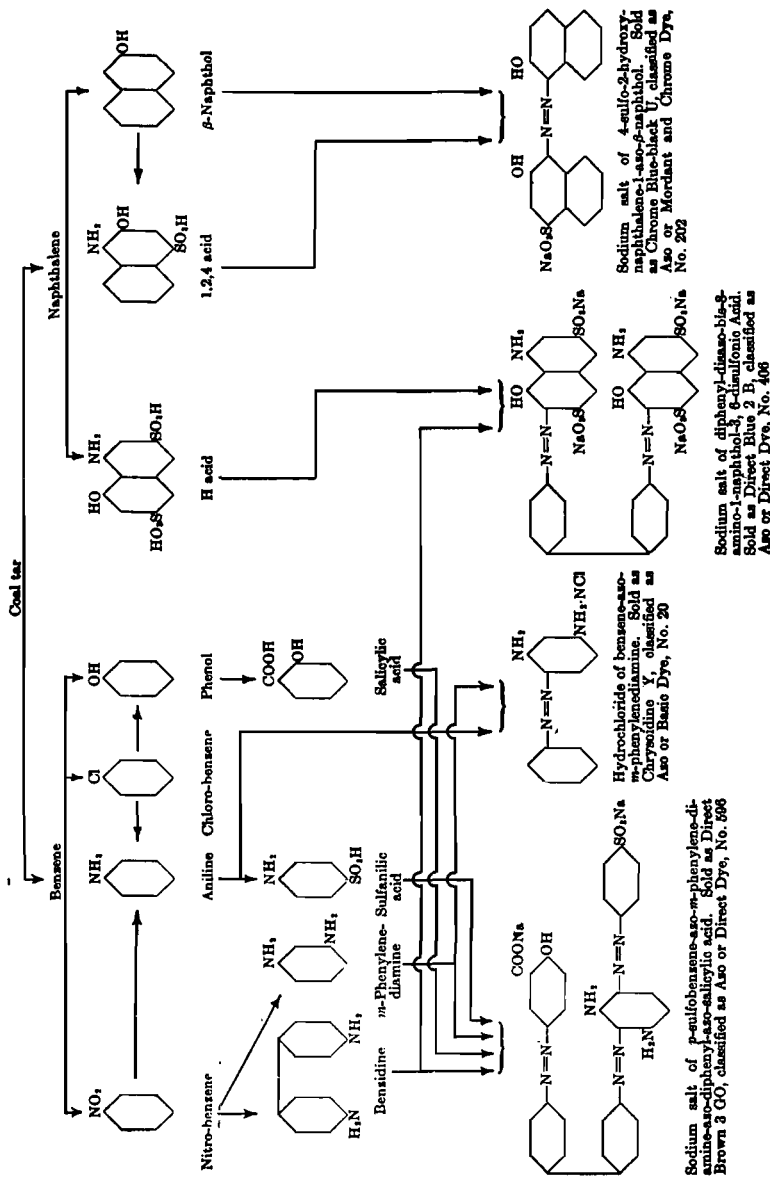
Coal tar

Benzene

Naphthalene

$NO_2$

$NH_2$

Cl

OH

Nitro-benzene

Aniline

Chloro-benzene

Phenol

COOH

OH

Salicylic acid

$H_2N$

$NH_2$

$NH_2$

$NH_2$

$NH_2$

$SO_3H$

Benzidine

$m$-Phenylene-diamine

Sulfanilic acid

HO

$NH_2$

$HO_3S$

$SO_3H$

H acid

$NH_2$

OH

$SO_3H$

1,2,4 acid

OH

$\beta$-Naphthol

COONa

OH

N=N

N=N

$NH_2$

N=N

N=N

$SO_3Na$

$H_2N$

Sodium salt of p-sulfobenzene-azo-m-phenylene-diamine-azo-diphenyl-azo-salicylic acid. Sold as Direct Brown 3 GO, classified as Azo or Direct Dye, No. 596

$NH_2$

N=N

$NH_2 \cdot HCl$

Hydrochloride of benzene-azo-m-phenylenediamine. Sold as Chrysoidine Y, classified as Azo or Basic Dye, No. 20

N=N

HO

$NH_2$

$NaO_3S$

$SO_3Na$

N=N

HO

$NH_2$

$NaO_3S$

$SO_3Na$

Sodium salt of diphenyl-disazo-bis-8-amino-1-naphthol-3, 6-disulfonic Acid. Sold as Direct Blue 2 B, classified as Azo or Direct Dye. No. 406

OH

N=N

HO

$NaO_3S$

Sodium salt of 4-sulfo-2-hydroxy-naphthalene-1-azo-$\beta$-naphthol. Sold as Chrome Blue-black U, classified as Azo or Mordant and Chrome Dye, No. 202